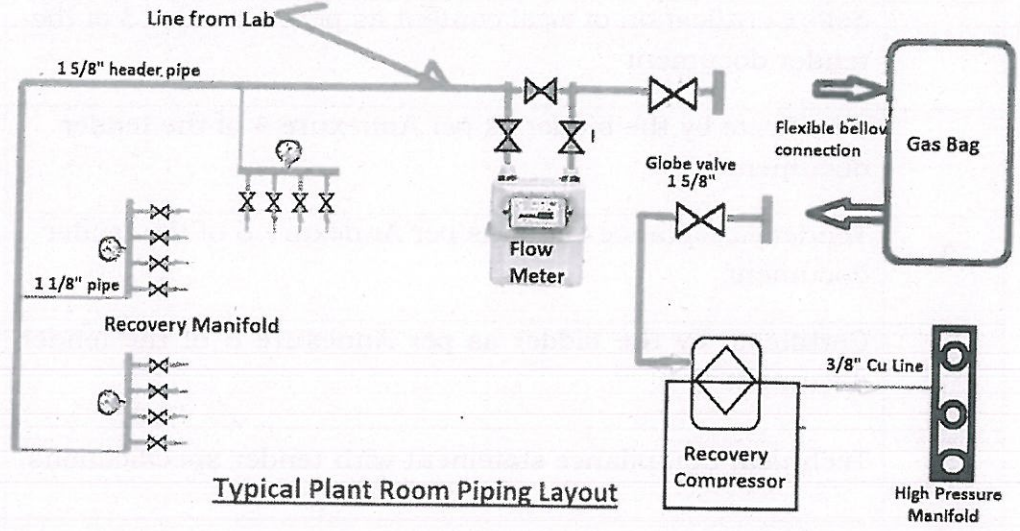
Line from Lab

1 5/8" header pipe

Flexible bellov connection

Gas Bag

Globe valve 1 5/8"

Flow Meter

1 1/8" pipe

Recovery Manifold

3/8" Cu Line

Recovery Compressor

High Pressure Manifold

Typical Plant Room Piping Layout